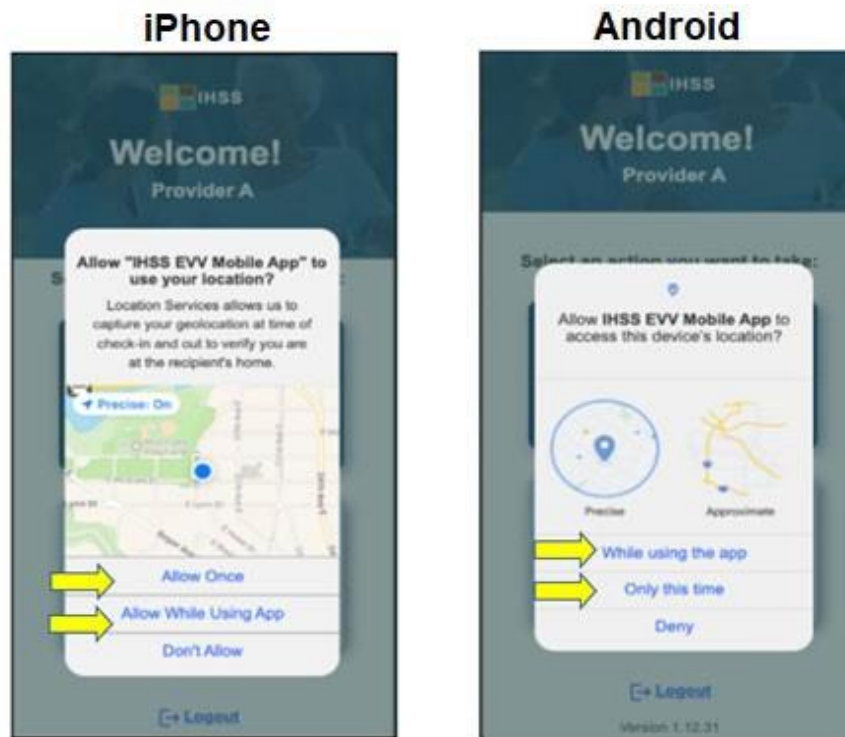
iPhone

IHSS

Welcome!

Provider A

Allow "IHSS EVV Mobile App" to use your location?

Location Services allows us to capture your geolocation at time of check-in and out to verify you are at the recipient's home.

Precise: On

Allow Once

Allow While Using App

Don't Allow

Logout

Android

IHSS

Welcome!

Provider A

Select an action you want to take:

Allow IHSS EVV Mobile App to access this device's location?

Precise

Approximate

While using the app

Only this time

Deny

Logout

Version 1.12.31